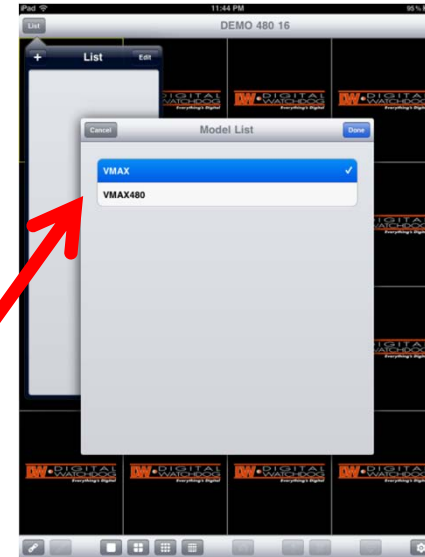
iPad
11:44 PM
95%
List
DEMO 480 16
+
List
Edit
DIGITAL WATCHDOG
Everything's Digital
DIGITAL WATCHDOG
Everything's Digital
Cancel
Model List
Done
VMAX
✓
VMAX480
DIGITAL WATCHDOG
Everything's Digital
DIGITAL WATCHDOG
Everything's Digital
DIGITAL WATCHDOG
Everything's Digital
DIGITAL WATCHDOG
Everything's Digital
DIGITAL WATCHDOG
Everything's Digital
DIGITAL WATCHDOG
Everything's Digital